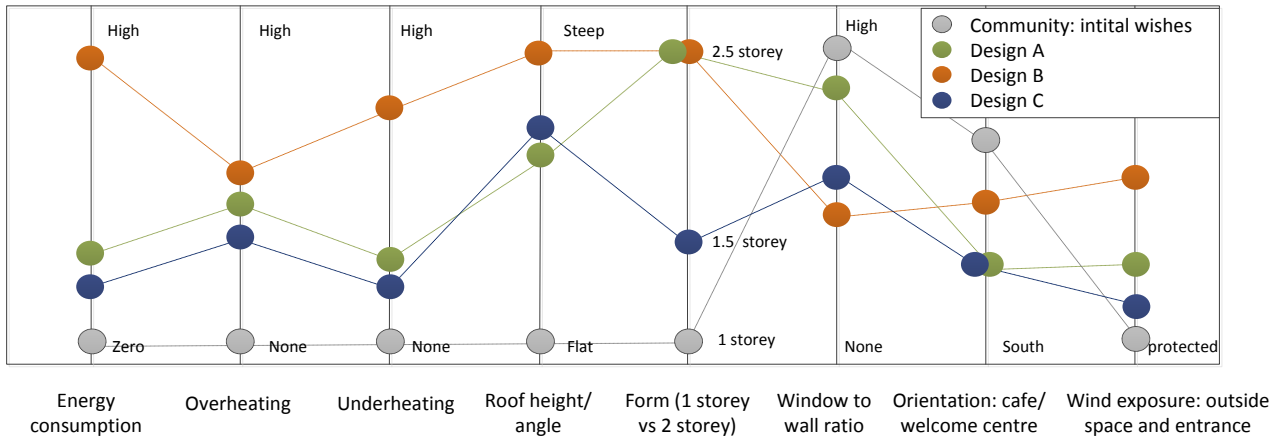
Community: intital wishes
Design A
Design B
Design C

High
High
High
Steep
2.5 storey
High

1.5 storey

Zero
None
None
Flat
1 storey
None
South
protected

Energy consumption
Overheating
Underheating
Roof height/ angle
Form (1 storey vs 2 storey)
Window to wall ratio
Orientation: cafe/ welcome centre
Wind exposure: outside space and entrance